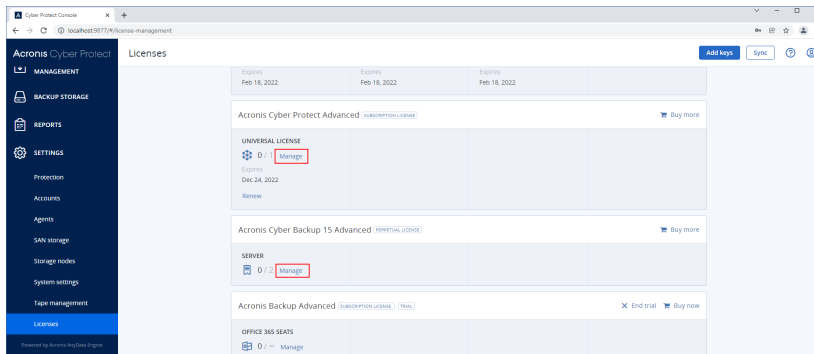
Cyber Protect Console × +

localhost:9877/#/license-management

Acronis Cyber Protect

Licenses

Add keys Sync

MANAGEMENT

BACKUP STORAGE

REPORTS

SETTINGS

Protection

Accounts

Agents

SAN storage

Storage nodes

System settings

Tape management

Licenses

Powered by Acronis AnyData Engine

Expires
Feb 18, 2022

Expires
Feb 18, 2022

Expires
Feb 18, 2022

Acronis Cyber Protect Advanced SUBSCRIPTION LICENSE

Buy more

UNIVERSAL LICENSE

0 / 1 Manage

Expires
Dec 24, 2022

Renew

Acronis Cyber Backup 15 Advanced PERPETUAL LICENSE

Buy more

SERVER

0 / 2 Manage

Acronis Backup Advanced SUBSCRIPTION LICENSE TRIAL

End trial Buy now

OFFICE 365 SEATS

0 / ∞ Manage